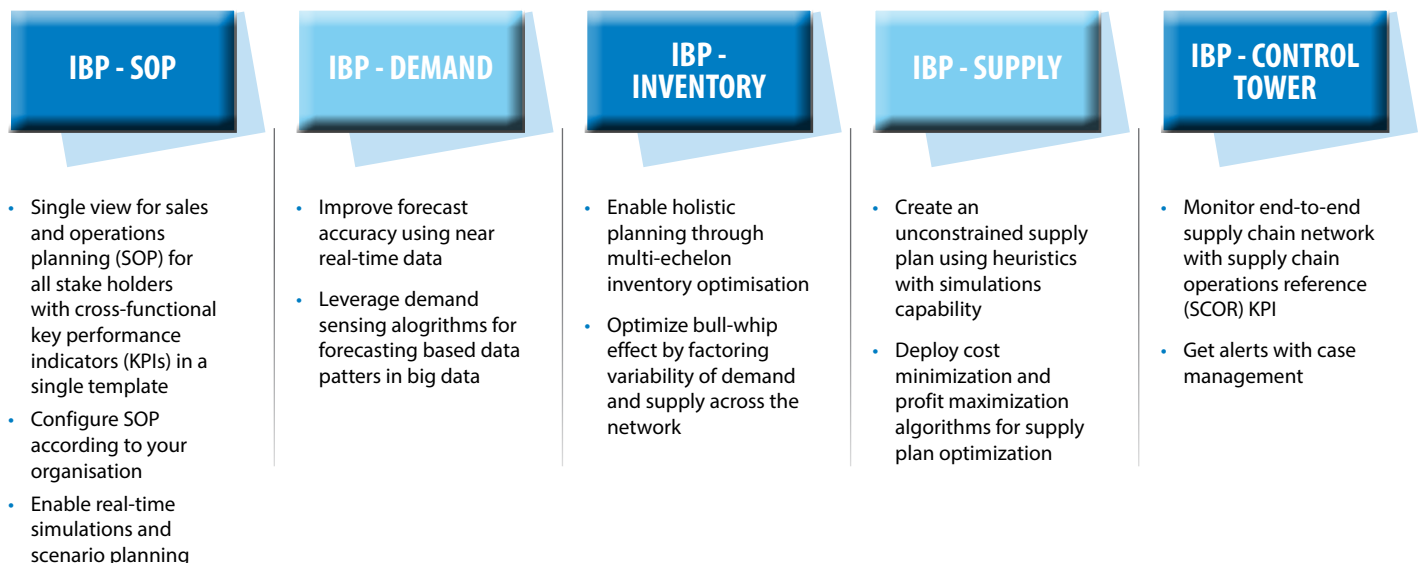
IBP - SOP

• Single view for sales and operations planning (SOP) for all stake holders with cross-functional key performance indicators (KPIs) in a single template
• Configure SOP according to your organisation
• Enable real-time simulations and scenario planning

IBP - DEMAND

• Improve forecast accuracy using near real-time data
• Leverage demand sensing alogrithms for forecasting based data patters in big data

IBP - INVENTORY

• Enable holistic planning through multi-echelon inventory optimisation
• Optimize bull-whip effect by factoring variability of demand and supply across the network

IBP - SUPPLY

• Create an unconstrained supply plan using heuristics with simulations capability
• Deploy cost minimization and profit maximization algorithms for supply plan optimization

IBP - CONTROL TOWER

• Monitor end-to-end supply chain network with supply chain operations reference (SCOR) KPI
• Get alerts with case management